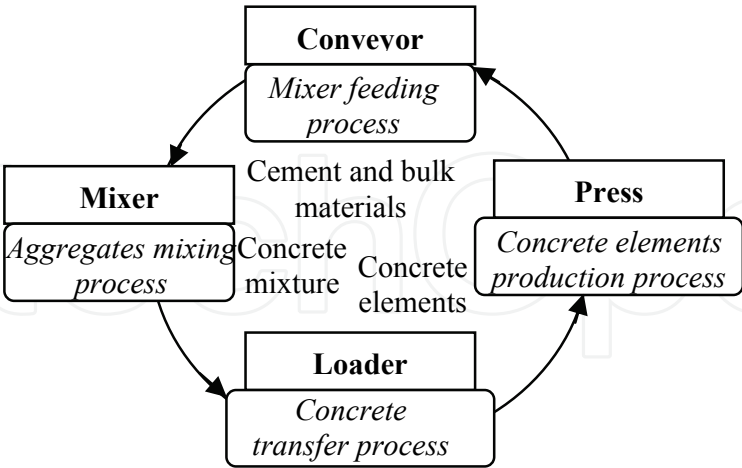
Conveyor

Mixer feeding process

Cement and bulk materials

Mixer

Aggregates mixing process

Concrete mixture

Concrete elements

Press

Concrete elements production process

Loader

Concrete transfer process